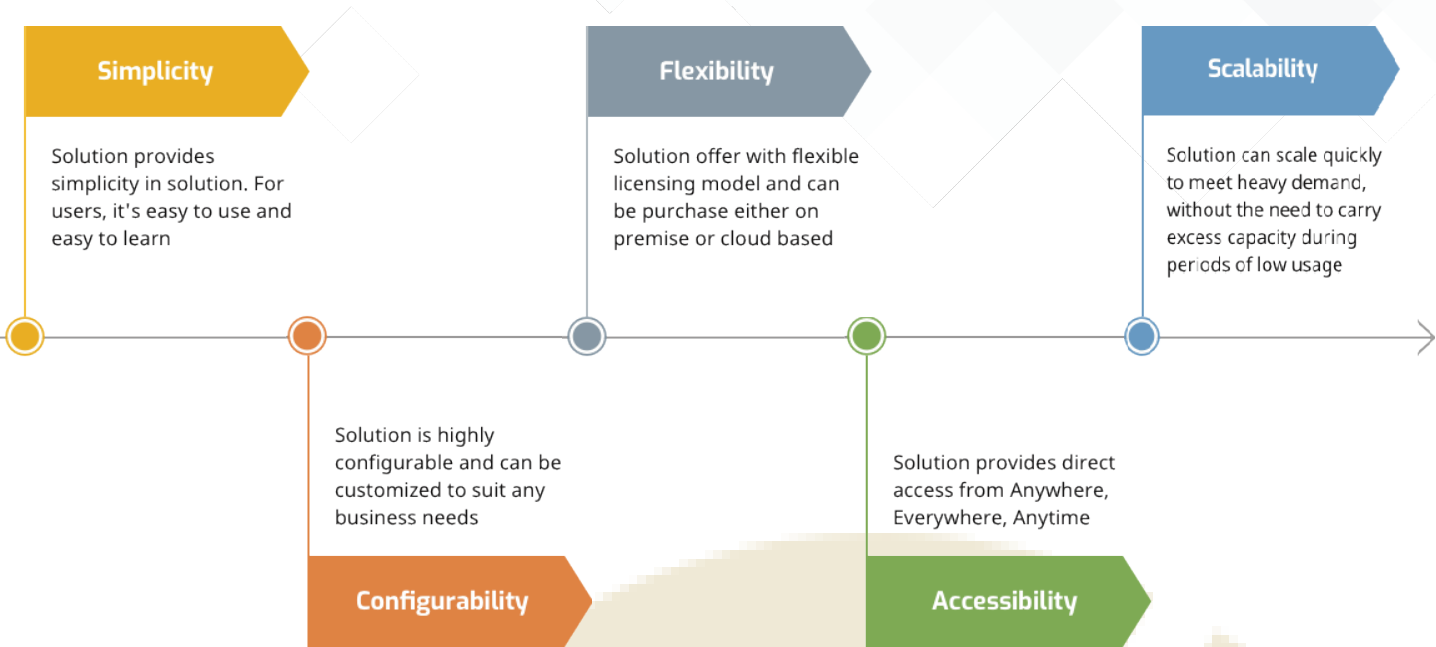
Simplicity

Solution provides simplicity in solution. For users, it's easy to use and easy to learn

Flexibility

Solution offer with flexible licensing model and can be purchase either on premise or cloud based

Scalability

Solution can scale quickly to meet heavy demand, without the need to carry excess capacity during periods of low usage

Solution is highly configurable and can be customized to suit any business needs

Configurability

Solution provides direct access from Anywhere, Everywhere, Anytime

Accessibility